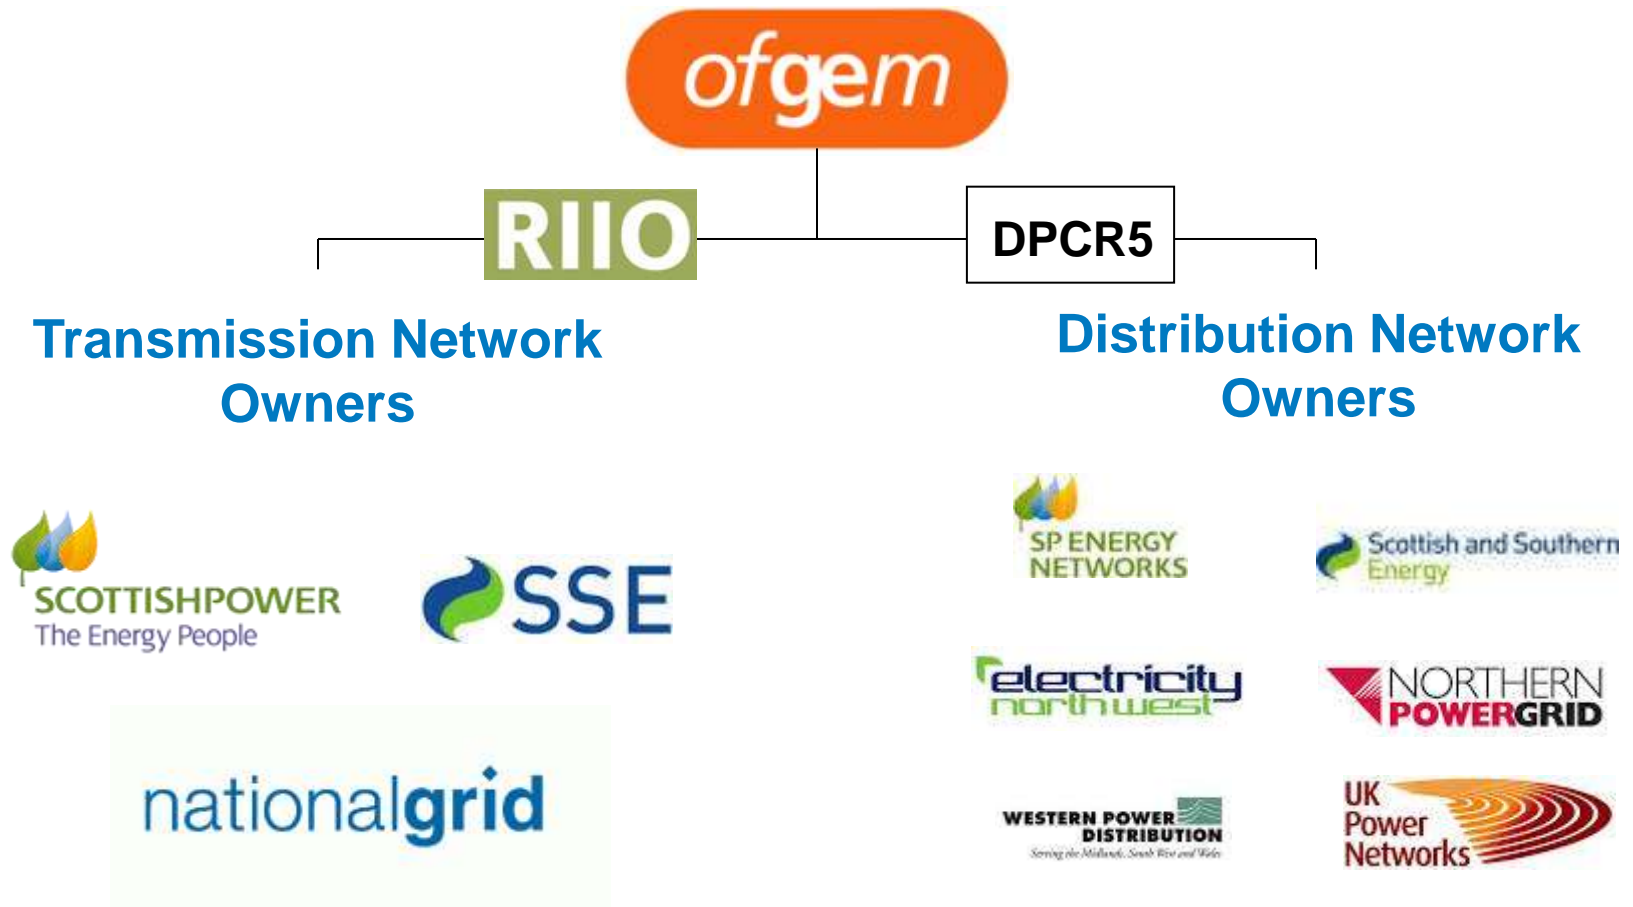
ofgem

RIIO

DPCR5

Transmission Network Owners

Distribution Network Owners

SCOTTISHPOWER
The Energy People

SSE

nationalgrid

SP ENERGY NETWORKS

Scottish and Southern Energy

electricity north west

NORTHERN POWERGRID

WESTERN POWER DISTRIBUTION
Serving the Midlands, South West and Wales

UK Power Networks